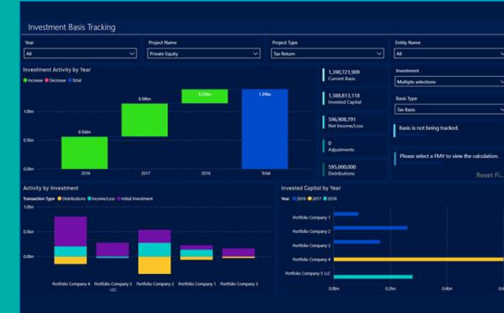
Investment Basis Tracking

Year
All

Project Name
Private Equity

Project Type
Tax Return

Entity Name
All

Investment Activity by Year
● Increase ● Decrease ● Total

1.5bn
1.0bn
0.5bn
0.0bn

0.56bn
0.58bn
0.25bn
1.39bn

2016
2017
2018
Total

1,180,721,909
Current Basis

1,388,813,248
Invested Capital

596,908,791
Net Income/Loss

0
Adjustments

595,000,000
Distributions

Investment
Multiple selections

Basis Type
Tax Basis

Basis is not being tracked.

Please select a FMV to view the calculation.

Reset Fi...

Activity by Investment
Transaction Type ● Distributions ● Income/Loss ● Initial Investment

Portfolio Company 4
Portfolio Company 5 LLC
Portfolio Company 1
Portfolio Company 2
Portfolio Company 3

Invested Capital by Year
Year ● 2016 ● 2017 ● 2018

Portfolio Company 1
Portfolio Company 2
Portfolio Company 3
Portfolio Company 4
Portfolio Company 5 LLC